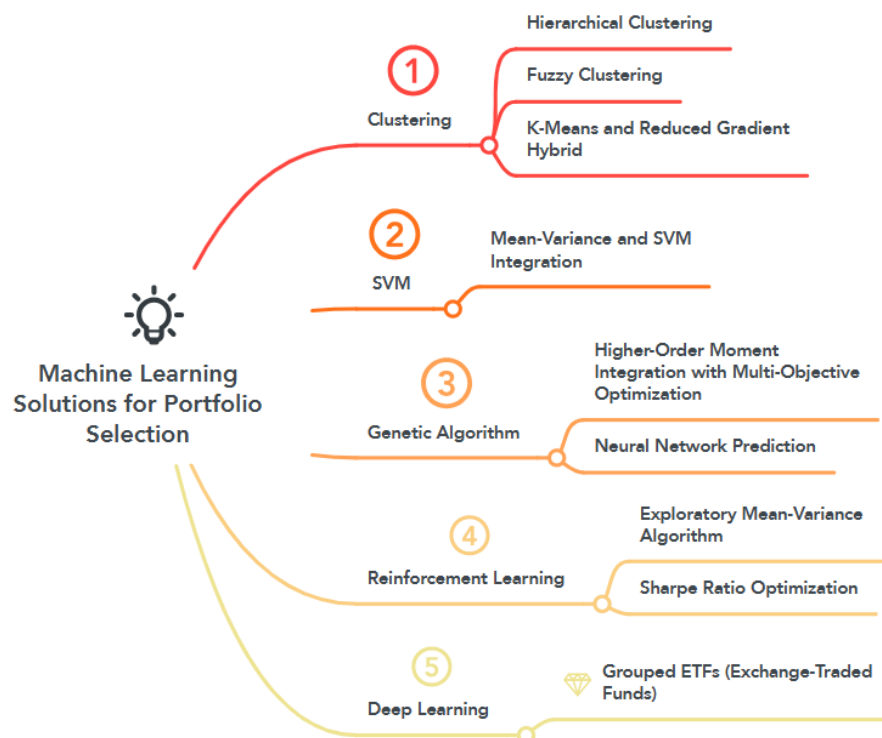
Machine Learning Solutions for Portfolio Selection

1
Clustering
Hierarchical Clustering
Fuzzy Clustering
K-Means and Reduced Gradient Hybrid

2
SVM
Mean-Variance and SVM Integration

3
Genetic Algorithm
Higher-Order Moment Integration with Multi-Objective Optimization
Neural Network Prediction

4
Reinforcement Learning
Exploratory Mean-Variance Algorithm
Sharpe Ratio Optimization

5
Deep Learning
Grouped ETFs (Exchange-Traded Funds)